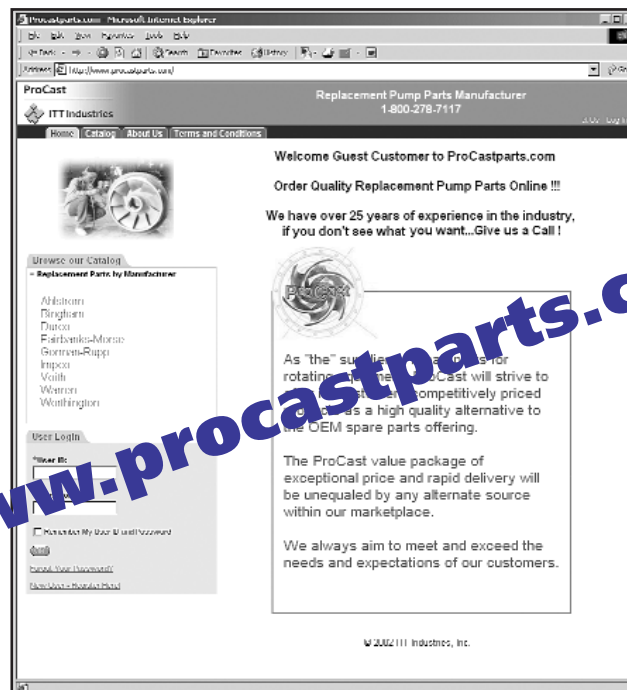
Procastparts.com - Microsoft Internet Explorer

File Edit View Favorites Tools Help

Back Search Favorites History

Address http://www.procastparts.com/

ProCast

ITT Industries

Replacement Pump Parts Manufacturer
1-800-278-7117

Home Catalog About Us Terms and Conditions

Welcome Guest Customer to ProCastparts.com

Order Quality Replacement Pump Parts Online !!!

We have over 25 years of experience in the industry, if you don't see what you want...Give us a Call !

Browse our Catalog

» Replacement Parts by Manufacturer

Ahlstrom
Bingham
Durco
Fairbanks-Morse
Gorman-Rupp
Impco
Voith
Warren
Worthington

ProCast

As "the" supplier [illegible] for rotating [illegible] ProCast will strive to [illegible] competitively priced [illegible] as a high quality alternative to the OEM spare parts offering.

The ProCast value package of exceptional price and rapid delivery will be unequaled by any alternate source within our marketplace.

We always aim to meet and exceed the needs and expectations of our customers.

User Login

*User ID:

Remember My User ID and Password

Forgot Your Password?

New User - Register Here!

www.procastparts.c

© 2002 ITT Industries, Inc.